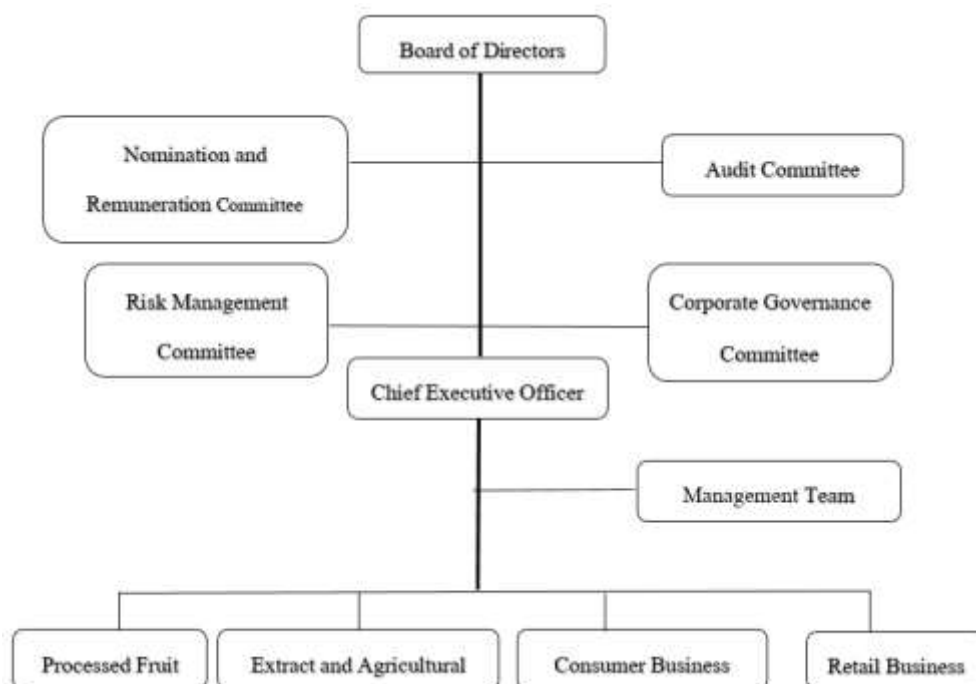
Board of Directors

Nomination and Remuneration Committee

Audit Committee

Risk Management Committee

Corporate Governance Committee

Chief Executive Officer

Management Team

Processed Fruit

Extract and Agricultural

Consumer Business

Retail Business